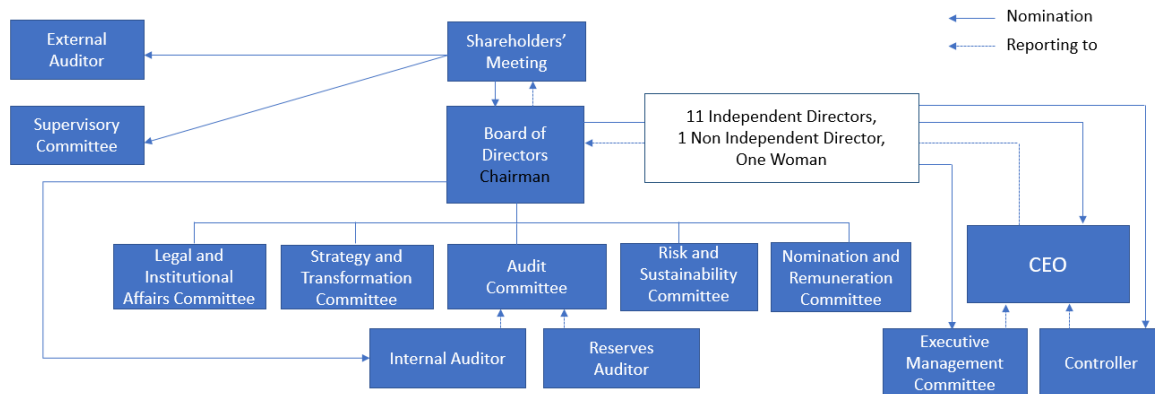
Nomination
Reporting to

External Auditor

Shareholders' Meeting

Supervisory Committee

Board of Directors Chairman

11 Independent Directors, 1 Non Independent Director, One Woman

Legal and Institutional Affairs Committee

Strategy and Transformation Committee

Audit Committee

Risk and Sustainability Committee

Nomination and Remuneration Committee

CEO

Internal Auditor

Reserves Auditor

Executive Management Committee

Controller